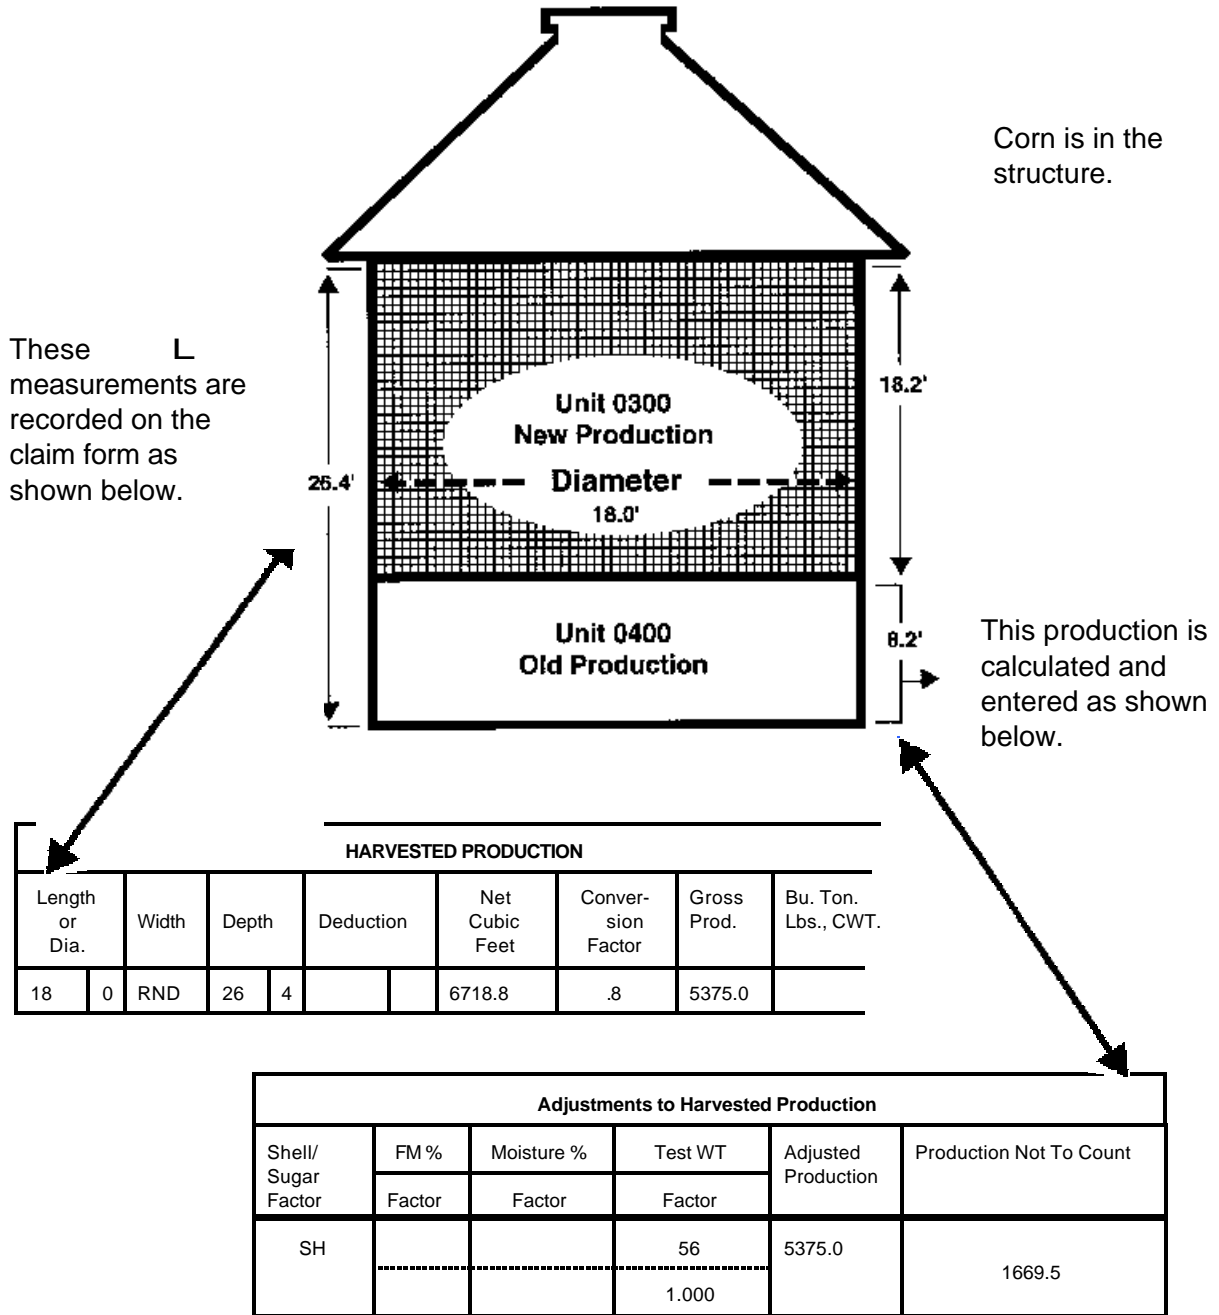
Corn is in the structure.

These L measurements are recorded on the claim form as shown below.

18.2'

Unit 0300
New Production

26.4'

Diameter
18.0'

Unit 0400
Old Production

8.2'

This production is calculated and entered as shown below.

HARVESTED PRODUCTION

| Length or Dia. | | Width | Depth | | Deduction | | Net Cubic Feet | Conver-sion Factor | Gross Prod. | Bu. Ton. Lbs., CWT. |
|---|---|---|---|---|---|---|---|---|---|---|
| 18 | 0 | RND | 26 | 4 | | | 6718.8 | .8 | 5375.0 | |

Adjustments to Harvested Production

| Shell/ Sugar Factor | FM % / Factor | Moisture % / Factor | Test WT / Factor | Adjusted Production | Production Not To Count |
|---|---|---|---|---|---|
| SH | | | 56 / 1.000 | 5375.0 | 1669.5 |